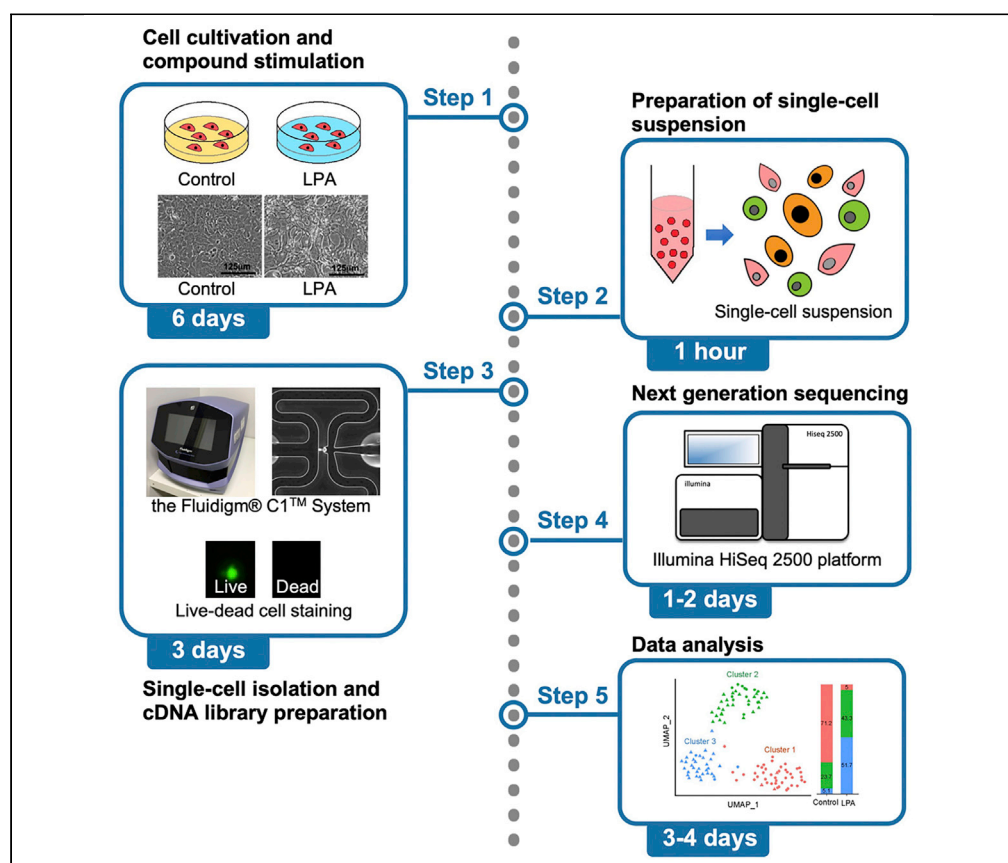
Cell cultivation and compound stimulation

Step 1

Control LPA

125um 125um

Control LPA

6 days

Preparation of single-cell suspension

Single-cell suspension

Step 2

1 hour

Step 3

the Fluidigm® C1$^{TM}$ System

Live Dead

Live-dead cell staining

3 days

Single-cell isolation and cDNA library preparation

Next generation sequencing

Hiseq 2500

illumina

Step 4

Illumina HiSeq 2500 platform

1-2 days

Data analysis

Step 5

Cluster 2

Cluster 3

Cluster 1

UMAP_2

UMAP_1

5

71.2

43.3

23.7

51.7

Control LPA

3-4 days